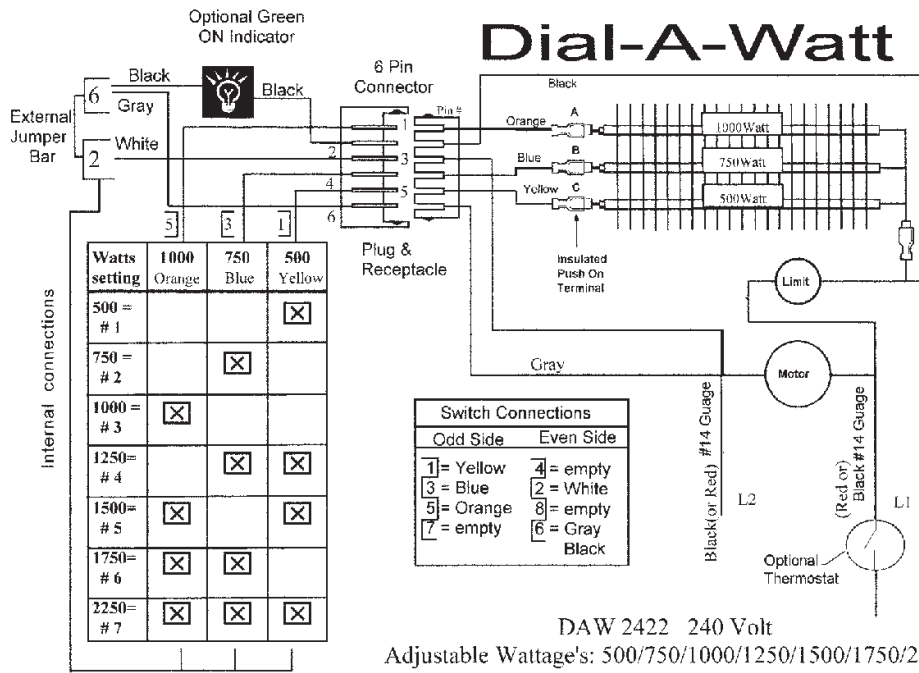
Optional Green ON Indicator

Dial-A-Watt

External Jumper Bar

6 Black
Gray
2 White

Black

6 Pin Connector

Pin #
1
2
3
4
5
6

Black

Orange A
Blue B
Yellow C

1000 Watt
750 Watt
500 Watt

5 3 1

Plug & Receptacle

Insulated Push On Terminal

Limit

Internal connections

| Watts setting | 1000 Orange | 750 Blue | 500 Yellow |
|---|---|---|---|
| 500 = # 1 | | | ☒ |
| 750 = # 2 | | ☒ | |
| 1000 = # 3 | ☒ | | |
| 1250= # 4 | | ☒ | ☒ |
| 1500= # 5 | ☒ | | ☒ |
| 1750= # 6 | ☒ | ☒ | |
| 2250= # 7 | ☒ | ☒ | ☒ |

Gray

Motor

| Switch Connections | |
|---|---|
| Odd Side | Even Side |
| 1 = Yellow | 4 = empty |
| 3 = Blue | 2 = White |
| 5 = Orange | 8 = empty |
| 7 = empty | 6 = Gray Black |

Black(or Red) #14 Guage

L2

(Red or) Black #14 Guage

L1

Optional Thermostat

DAW 2422 240 Volt
Adjustable Wattage's: 500/750/1000/1250/1500/1750/2